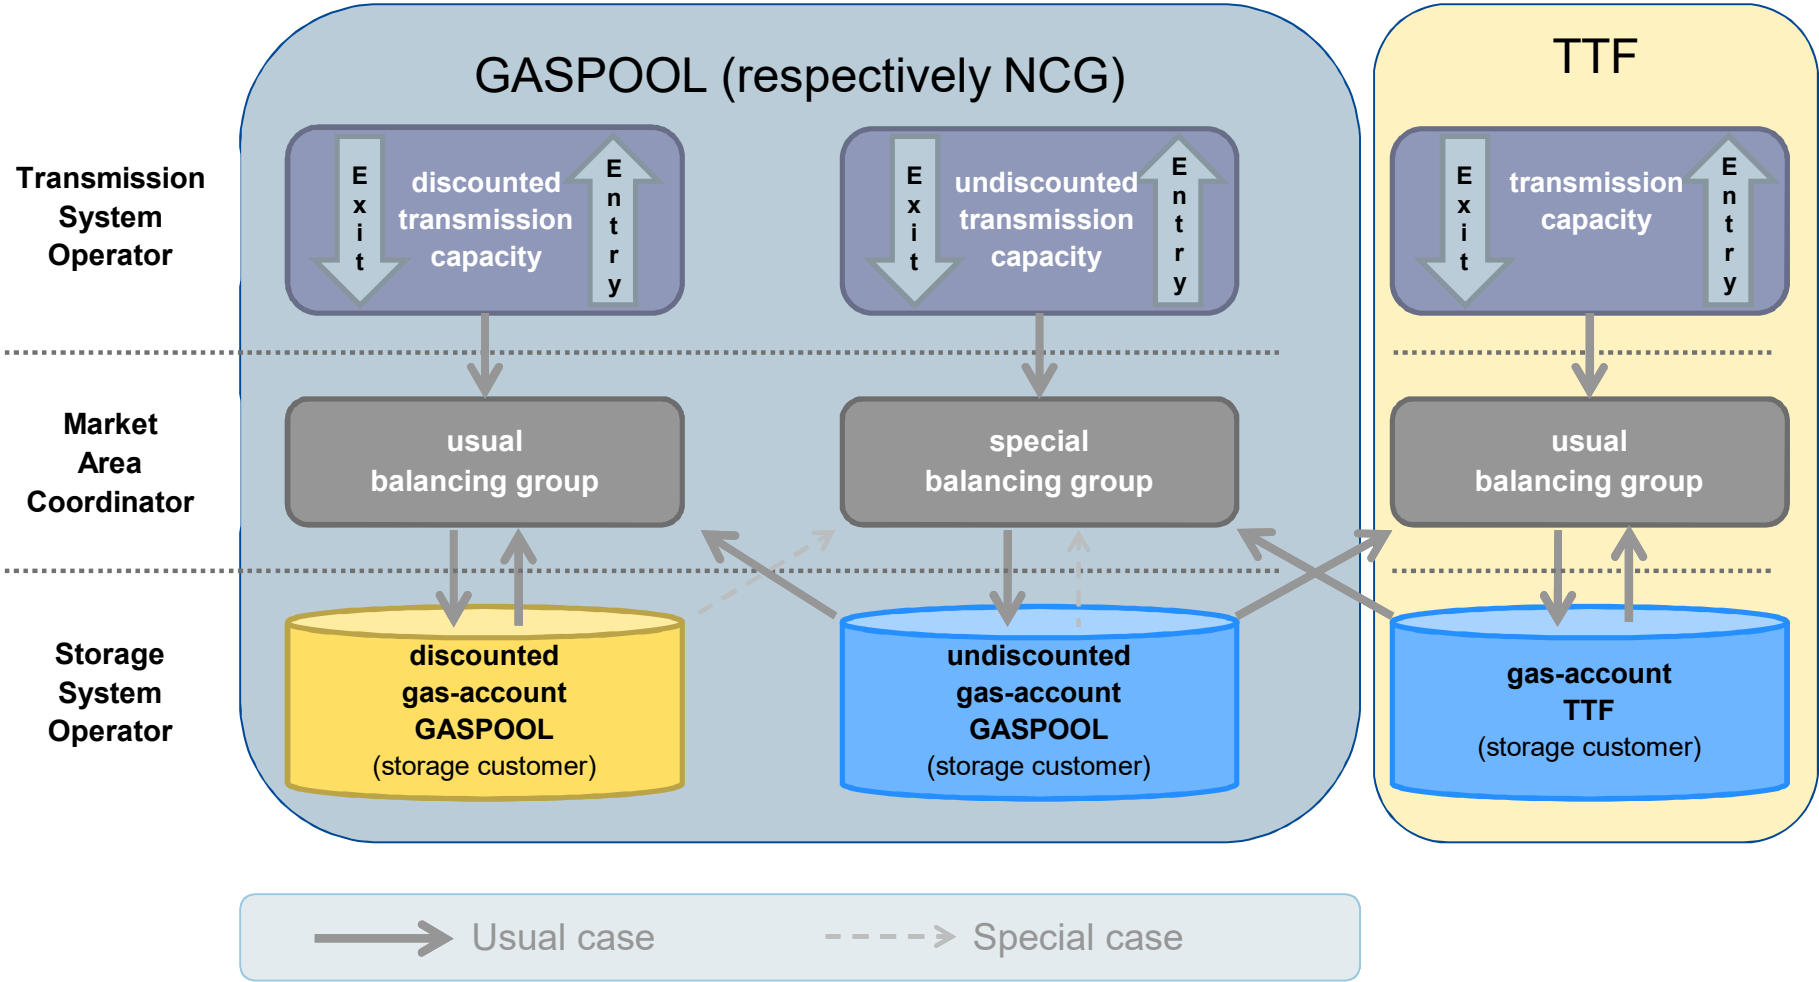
GASPOOL (respectively NCG)

TTF

Transmission System Operator

Exit

discounted transmission capacity

Entry

Exit

undiscounted transmission capacity

Entry

Exit

transmission capacity

Entry

Market Area Coordinator

usual balancing group

special balancing group

usual balancing group

Storage System Operator

discounted gas-account GASPOOL (storage customer)

undiscounted gas-account GASPOOL (storage customer)

gas-account TTF (storage customer)

Usual case

Special case